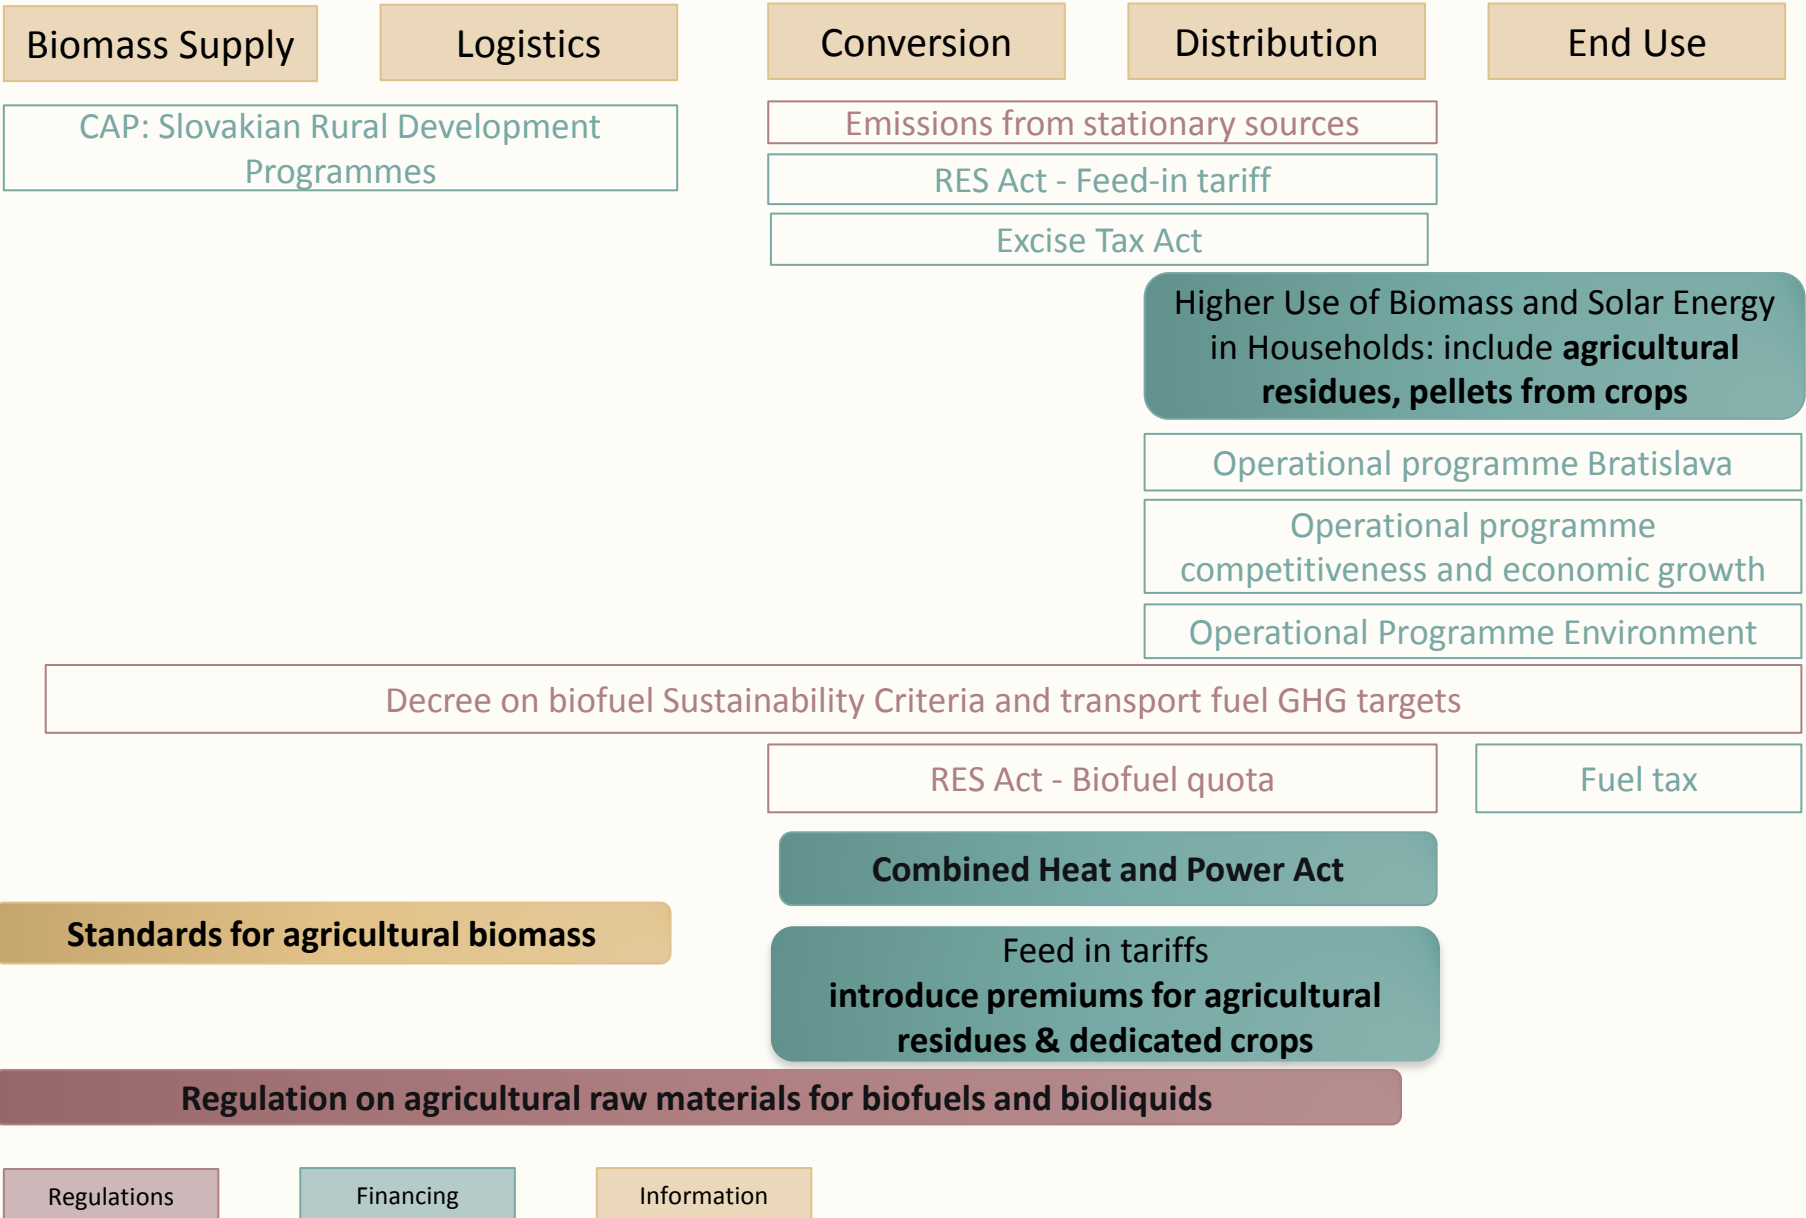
Biomass Supply

Logistics

Conversion

Distribution

End Use

CAP: Slovakian Rural Development Programmes

Emissions from stationary sources

RES Act - Feed-in tariff

Excise Tax Act

Higher Use of Biomass and Solar Energy in Households: include **agricultural residues, pellets from crops**

Operational programme Bratislava

Operational programme competitiveness and economic growth

Operational Programme Environment

Decree on biofuel Sustainability Criteria and transport fuel GHG targets

RES Act - Biofuel quota

Fuel tax

**Combined Heat and Power Act**

**Standards for agricultural biomass**

Feed in tariffs
**introduce premiums for agricultural residues & dedicated crops**

**Regulation on agricultural raw materials for biofuels and bioliquids**

Regulations

Financing

Information